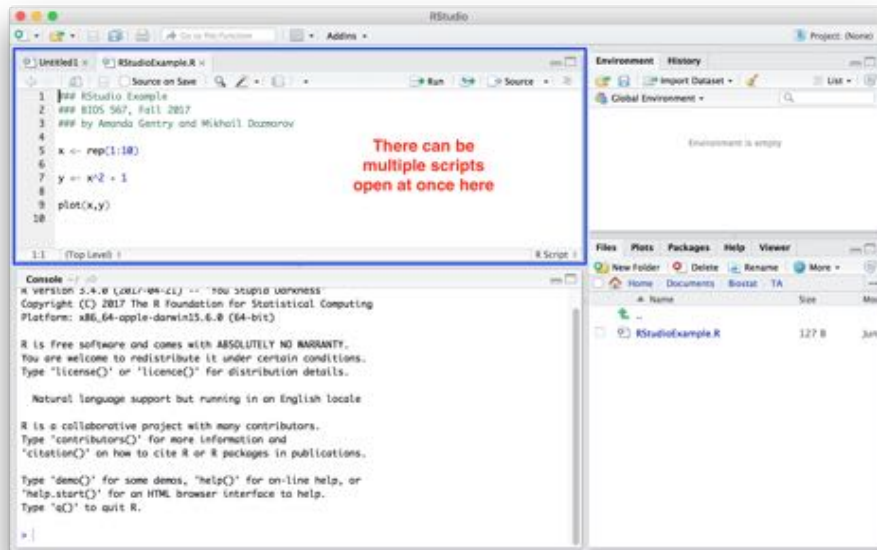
RStudio

Go to file/function | Addins | Project: (None)

Untitled1 × | RStudioExample.R ×

Source on Save | Run | Source

1 ### RStudio Example
2 ### BIOS 567, Fall 2017
3 ### by Amanda Gentry and Mikhail Dozmorov
4
5 x <- rep(1:10)
6
7 y <- x^2 + 1
8
9 plot(x,y)
10

There can be multiple scripts open at once here

1:1 (Top Level) | R Script

Environment | History

Import Dataset | List

Global Environment

Environment is empty

Files | Plots | Packages | Help | Viewer

New Folder | Delete | Rename | More

Home | Documents | Biostat | TA

Name | Size | Mo

..

RStudioExample.R | 127 B | Jun

Console ~/

R version 3.4.0 (2017-04-21) -- "You Stupid Darkness"
Copyright (C) 2017 The R Foundation for Statistical Computing
Platform: x86_64-apple-darwin15.6.0 (64-bit)

R is free software and comes with ABSOLUTELY NO WARRANTY.
You are welcome to redistribute it under certain conditions.
Type 'license()' or 'licence()' for distribution details.

Natural language support but running in an English locale

R is a collaborative project with many contributors.
Type 'contributors()' for more information and
'citation()' on how to cite R or R packages in publications.

Type 'demo()' for some demos, 'help()' for on-line help, or
'help.start()' for an HTML browser interface to help.
Type 'q()' to quit R.

>